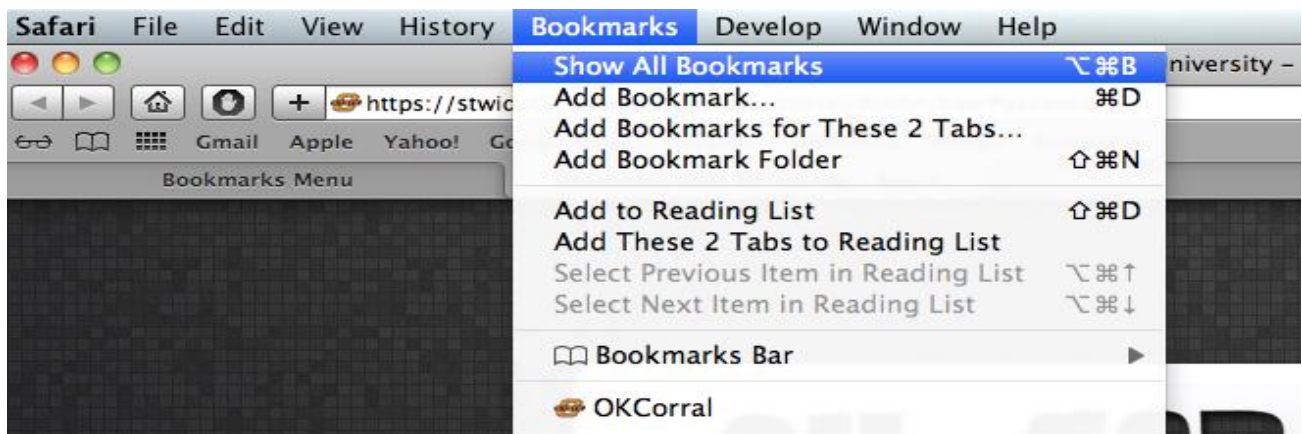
Safari File Edit View History Bookmarks Develop Window Help

niversity –

https://stwic

Gmail Apple Yahoo! Go

Bookmarks Menu

Show All Bookmarks ⌥⌘B
Add Bookmark... ⌘D
Add Bookmarks for These 2 Tabs...
Add Bookmark Folder ⇧⌘N

Add to Reading List ⇧⌘D
Add These 2 Tabs to Reading List
Select Previous Item in Reading List ⌥⌘↑
Select Next Item in Reading List ⌥⌘↓

Bookmarks Bar

OKCorral